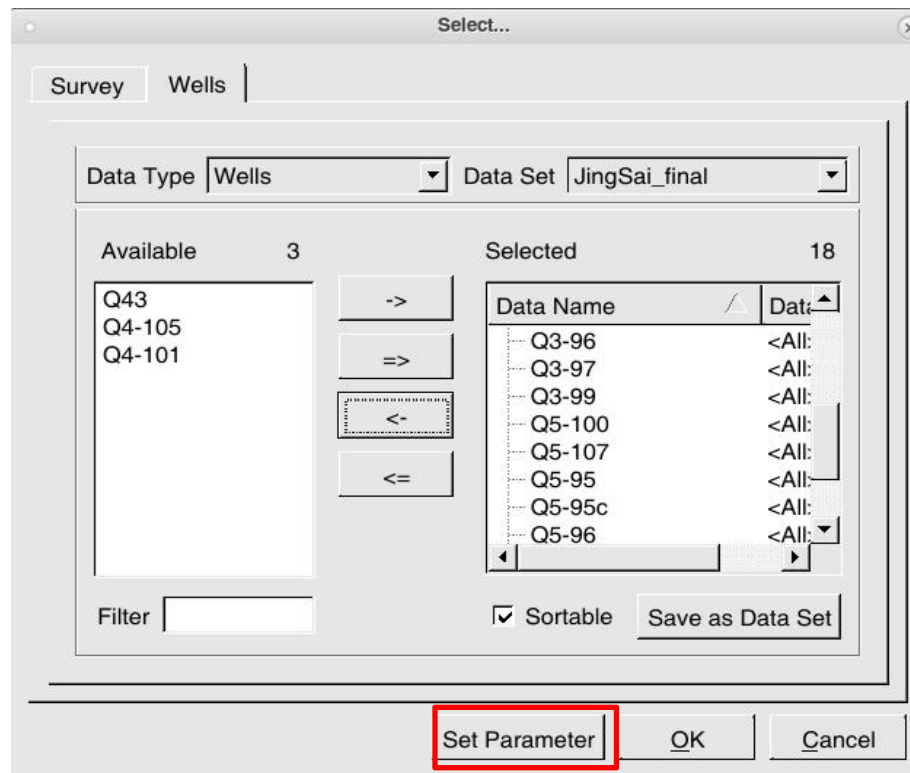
Select...

Survey Wells

Data Type Wells Data Set JingSai_final

Available 3

Q43
Q4-105
Q4-101

->
=>
<-
<=

Selected 18

| Data Name | Data |
|---|---|
| Q3-96 | <All: |
| Q3-97 | <All: |
| Q3-99 | <All: |
| Q5-100 | <All: |
| Q5-107 | <All: |
| Q5-95 | <All: |
| Q5-95c | <All: |
| Q5-96 | <All: |

Filter

Sortable Save as Data Set

Set Parameter OK Cancel